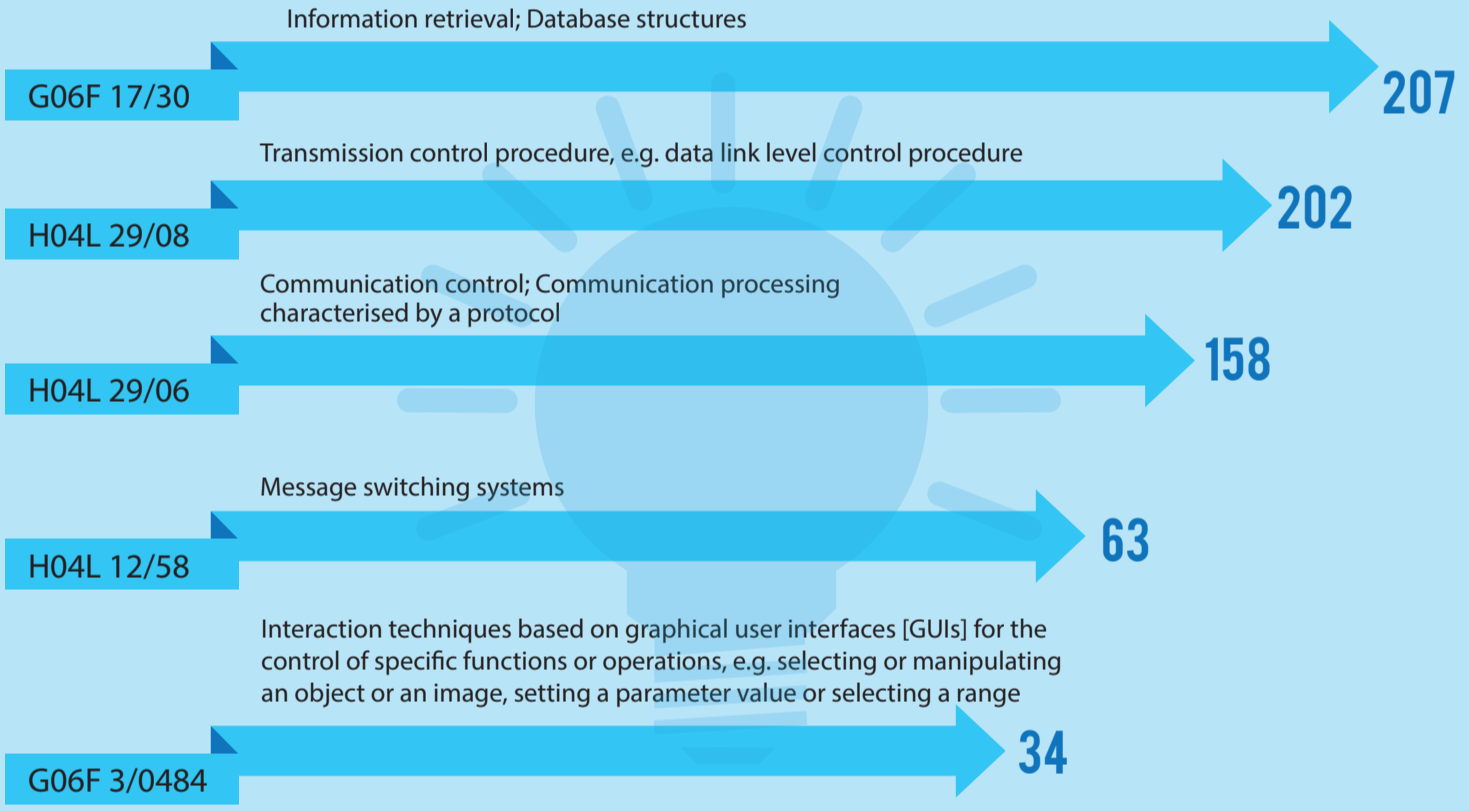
Information retrieval; Database structures

G06F 17/30

207

Transmission control procedure, e.g. data link level control procedure

H04L 29/08

202

Communication control; Communication processing characterised by a protocol

H04L 29/06

158

Message switching systems

H04L 12/58

63

Interaction techniques based on graphical user interfaces [GUIs] for the control of specific functions or operations, e.g. selecting or manipulating an object or an image, setting a parameter value or selecting a range

G06F 3/0484

34